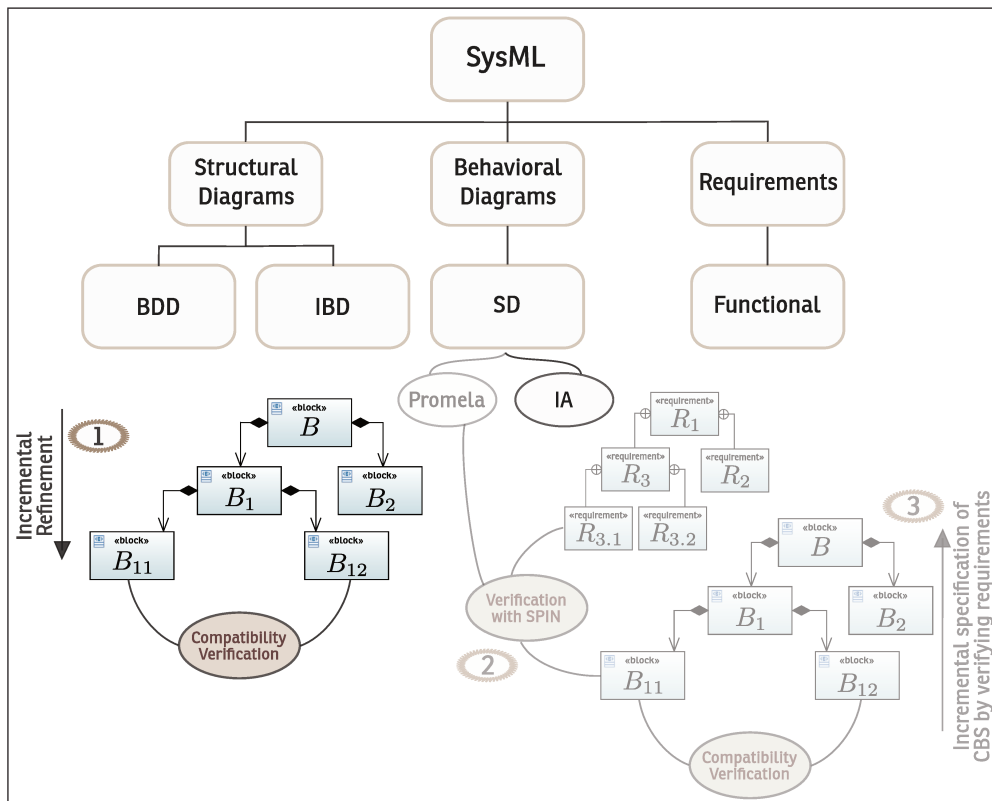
SysML

Structural Diagrams

Behavioral Diagrams

Requirements

BDD

IBD

SD

Functional

Promela

IA

Incremental Refinement

1

«block» $B$

«block» $B_1$

«block» $B_2$

«block» $B_{11}$

«block» $B_{12}$

Compatibility Verification

«requirement» $R_1$

«requirement» $R_3$

«requirement» $R_2$

«requirement» $R_{3.1}$

«requirement» $R_{3.2}$

Verification with SPIN

2

3

«block» $B$

«block» $B_1$

«block» $B_2$

«block» $B_{11}$

«block» $B_{12}$

Compatibility Verification

Incremental specification of CBS by verifying requirements